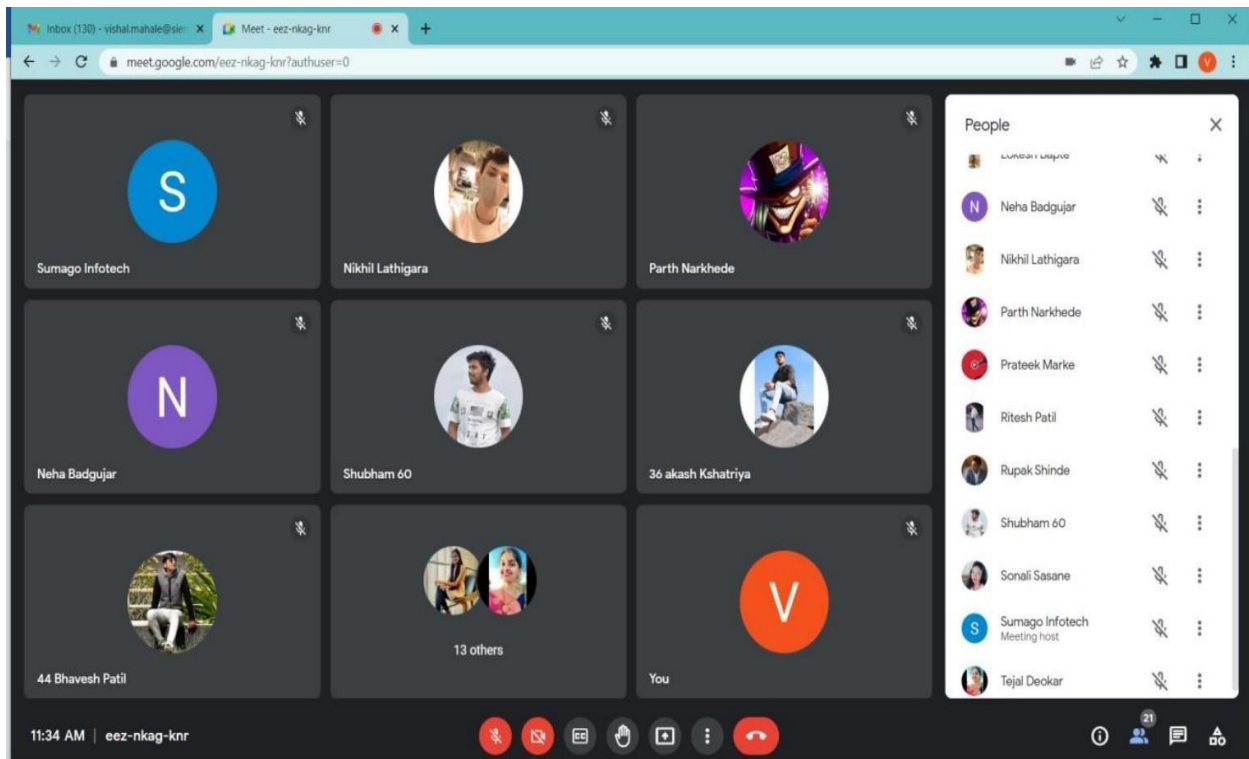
Inbox (130) - vishal.mahale@sie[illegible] ×
Meet - eez-nkag-knr ×
+
meet.google.com/eez-nkag-knr?authuser=0

S
Sumago Infotech
Nikhil Lathigara
Parth Narkhede
N
Neha Badgujar
Shubham 60
36 akash Kshatriya
44 Bhavesh Patil
13 others
V
You

People
Lokesh Bapte
N Neha Badgujar
Nikhil Lathigara
Parth Narkhede
Prateek Marke
Ritesh Patil
Rupak Shinde
Shubham 60
Sonali Sasane
S Sumago Infotech
Meeting host
Tejal Deokar

11:34 AM | eez-nkag-knr
21